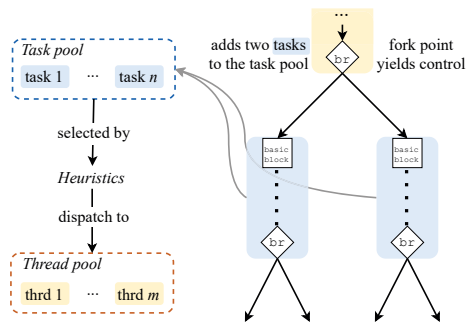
Task pool

task 1 ··· task $n$

selected by

Heuristics

dispatch to

Thread pool

thrd 1 ··· thrd $m$

···

adds two tasks to the task pool

br

fork point yields control

basic block

br

basic block

br